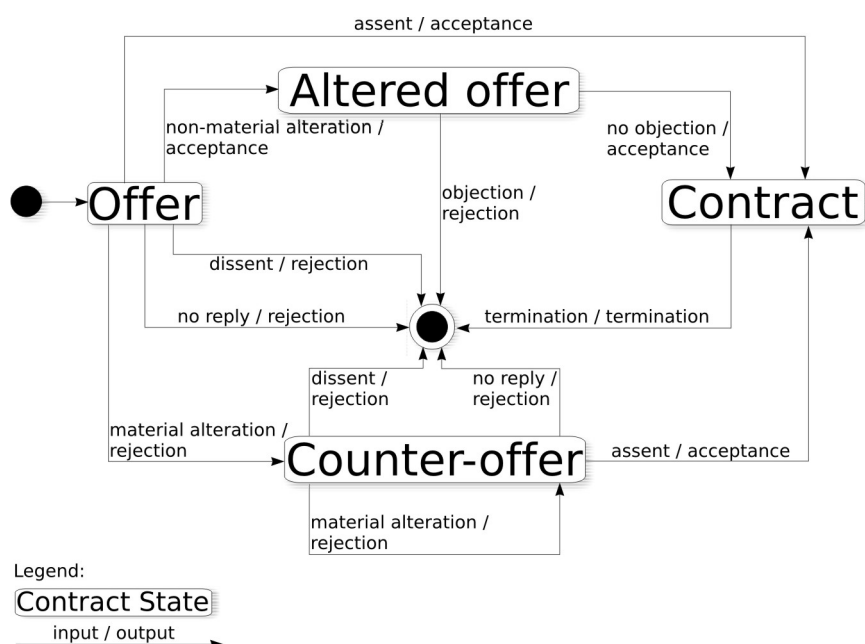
assent / acceptance

Altered offer

non-material alteration / acceptance

no objection / acceptance

Offer

objection / rejection

Contract

dissent / rejection

no reply / rejection

termination / termination

dissent / rejection

no reply / rejection

material alteration / rejection

Counter-offer

assent / acceptance

material alteration / rejection

Legend:

Contract State

input / output